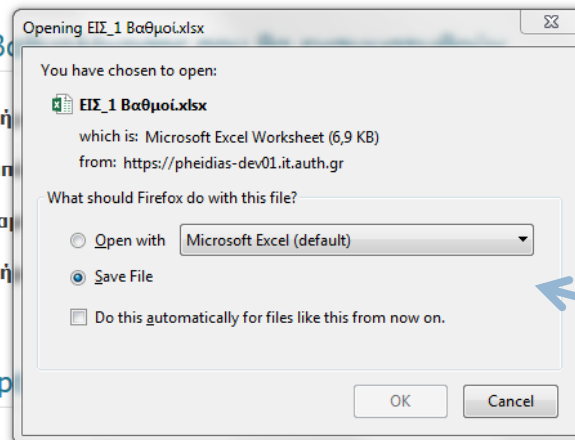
Opening ΕΙΣ_1 Βαθμοί.xlsx

You have chosen to open:

ΕΙΣ_1 Βαθμοί.xlsx

which is: Microsoft Excel Worksheet (6,9 KB)
from: https://pheidias-dev01.it.auth.gr

What should Firefox do with this file?

Open with Microsoft Excel (default)

Save File

Do this automatically for files like this from now on.

OK Cancel